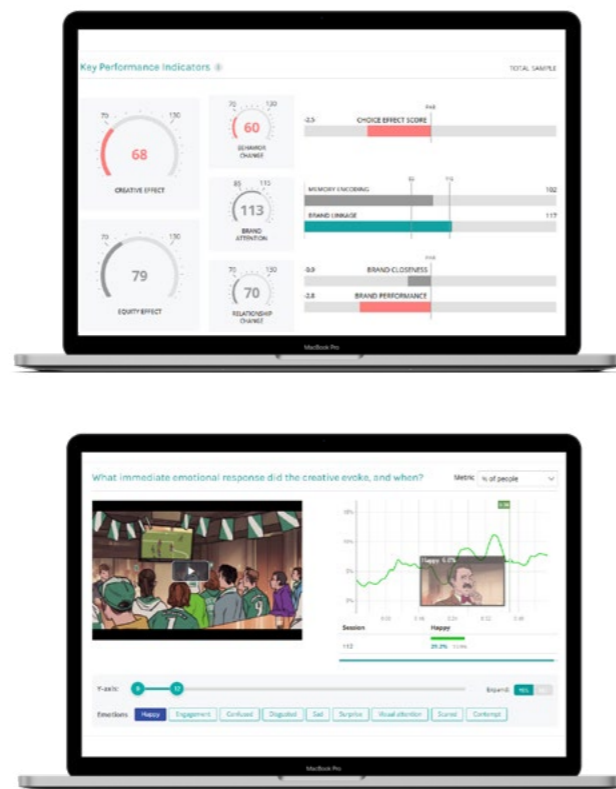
Key Performance Indicators

TOTAL SAMPLE

70 130
68
CREATIVE EFFECT

70 130
60
BEHAVIOR CHANGE

85 115
113
BRAND ATTENTION

70 130
79
EQUITY EFFECT

70 130
70
RELATIONSHIP CHANGE

-2.5 CHOICE EFFECT SCORE

MEMORY ENCODING 102

BRAND LINKAGE 117

-0.9 BRAND CLOSENESS

-2.8 BRAND PERFORMANCE

MacBook Pro

What immediate emotional response did the creative evoke, and when?

Metric % of people

Happy 5.0%

Session Happy

Y-axis

Expand Yes

Emotions Happy Engagement Confused Disgusted Sad Surprise Visual attention Scared Contempt

MacBook Pro